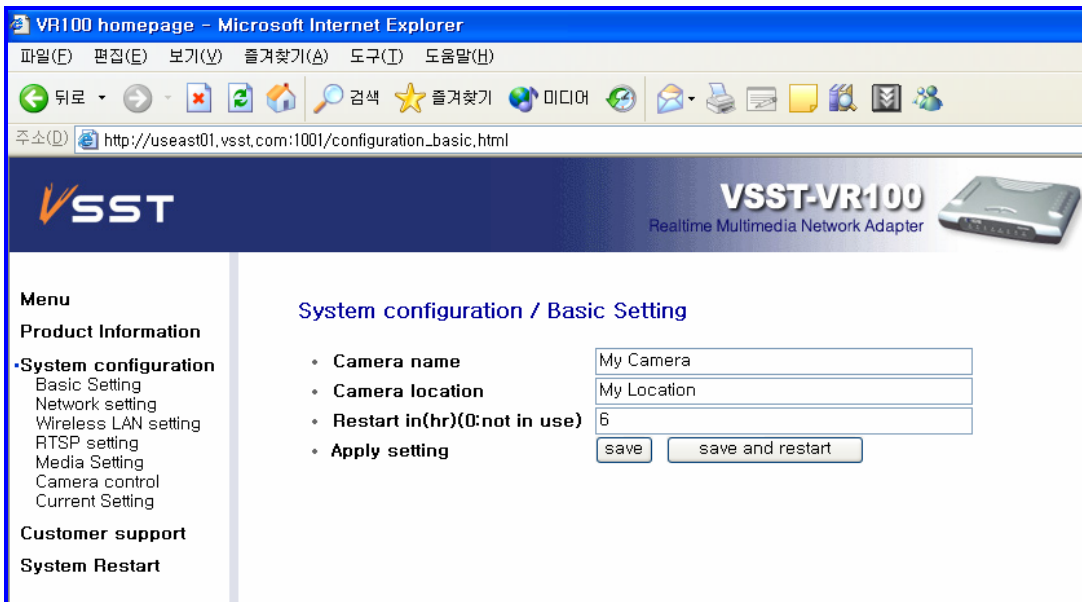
VR100 homepage - Microsoft Internet Explorer

파일(F) 편집(E) 보기(V) 즐겨찾기(A) 도구(T) 도움말(H)

뒤로 검색 즐겨찾기 미디어

주소(D) http://useast01.vsst.com:1001/configuration_basic.html

VSST

VSST-VR100
Realtime Multimedia Network Adapter

Menu
Product Information
System configuration
Basic Setting
Network setting
Wireless LAN setting
RTSP setting
Media Setting
Camera control
Current Setting
Customer support
System Restart

System configuration / Basic Setting

Camera name My Camera
Camera location My Location
Restart in(hr)(0:not in use) 6
Apply setting save save and restart